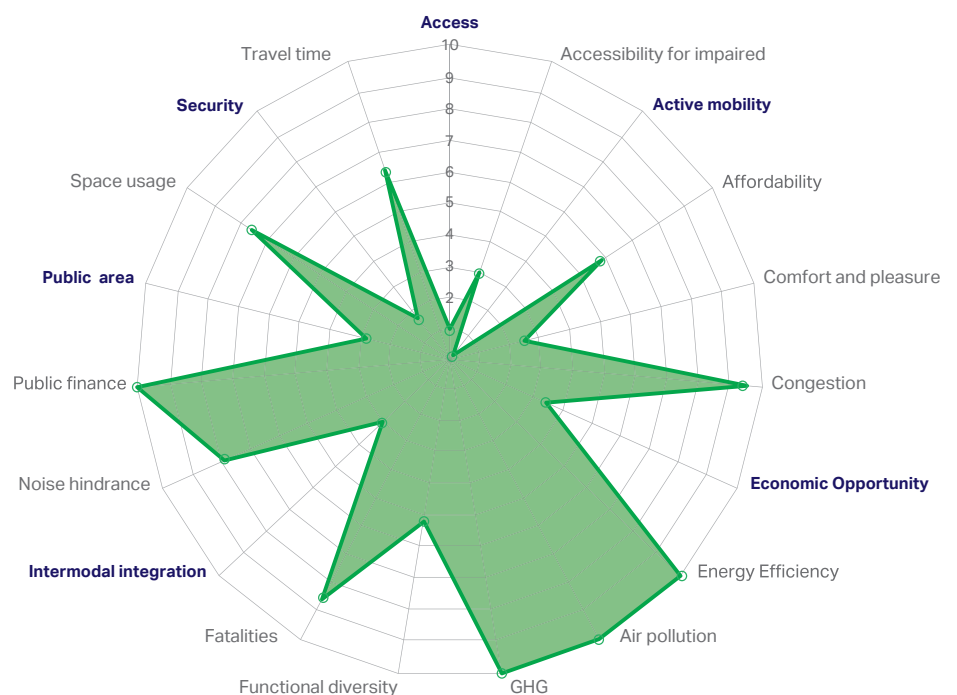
Access
10
9
8
7
6
5
4
3
2
1
0
Accessibility for impaired
Active mobility
Affordability
Comfort and pleasure
Congestion
Economic Opportunity
Energy Efficiency
Air pollution
GHG
Functional diversity
Fatalities
Intermodal integration
Noise hindrance
Public finance
Public area
Space usage
Security
Travel time